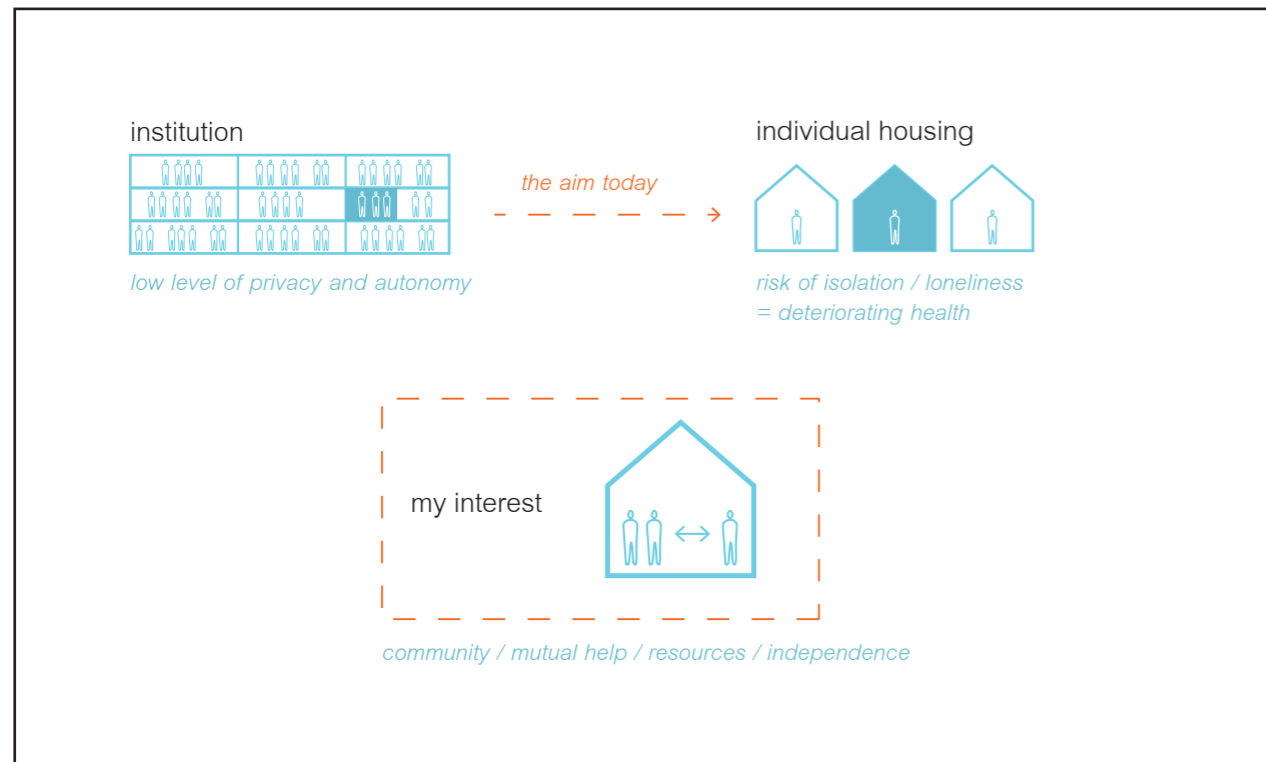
institution

the aim today

individual housing

low level of privacy and autonomy

risk of isolation / loneliness
= deteriorating health

my interest

community / mutual help / resources / independence